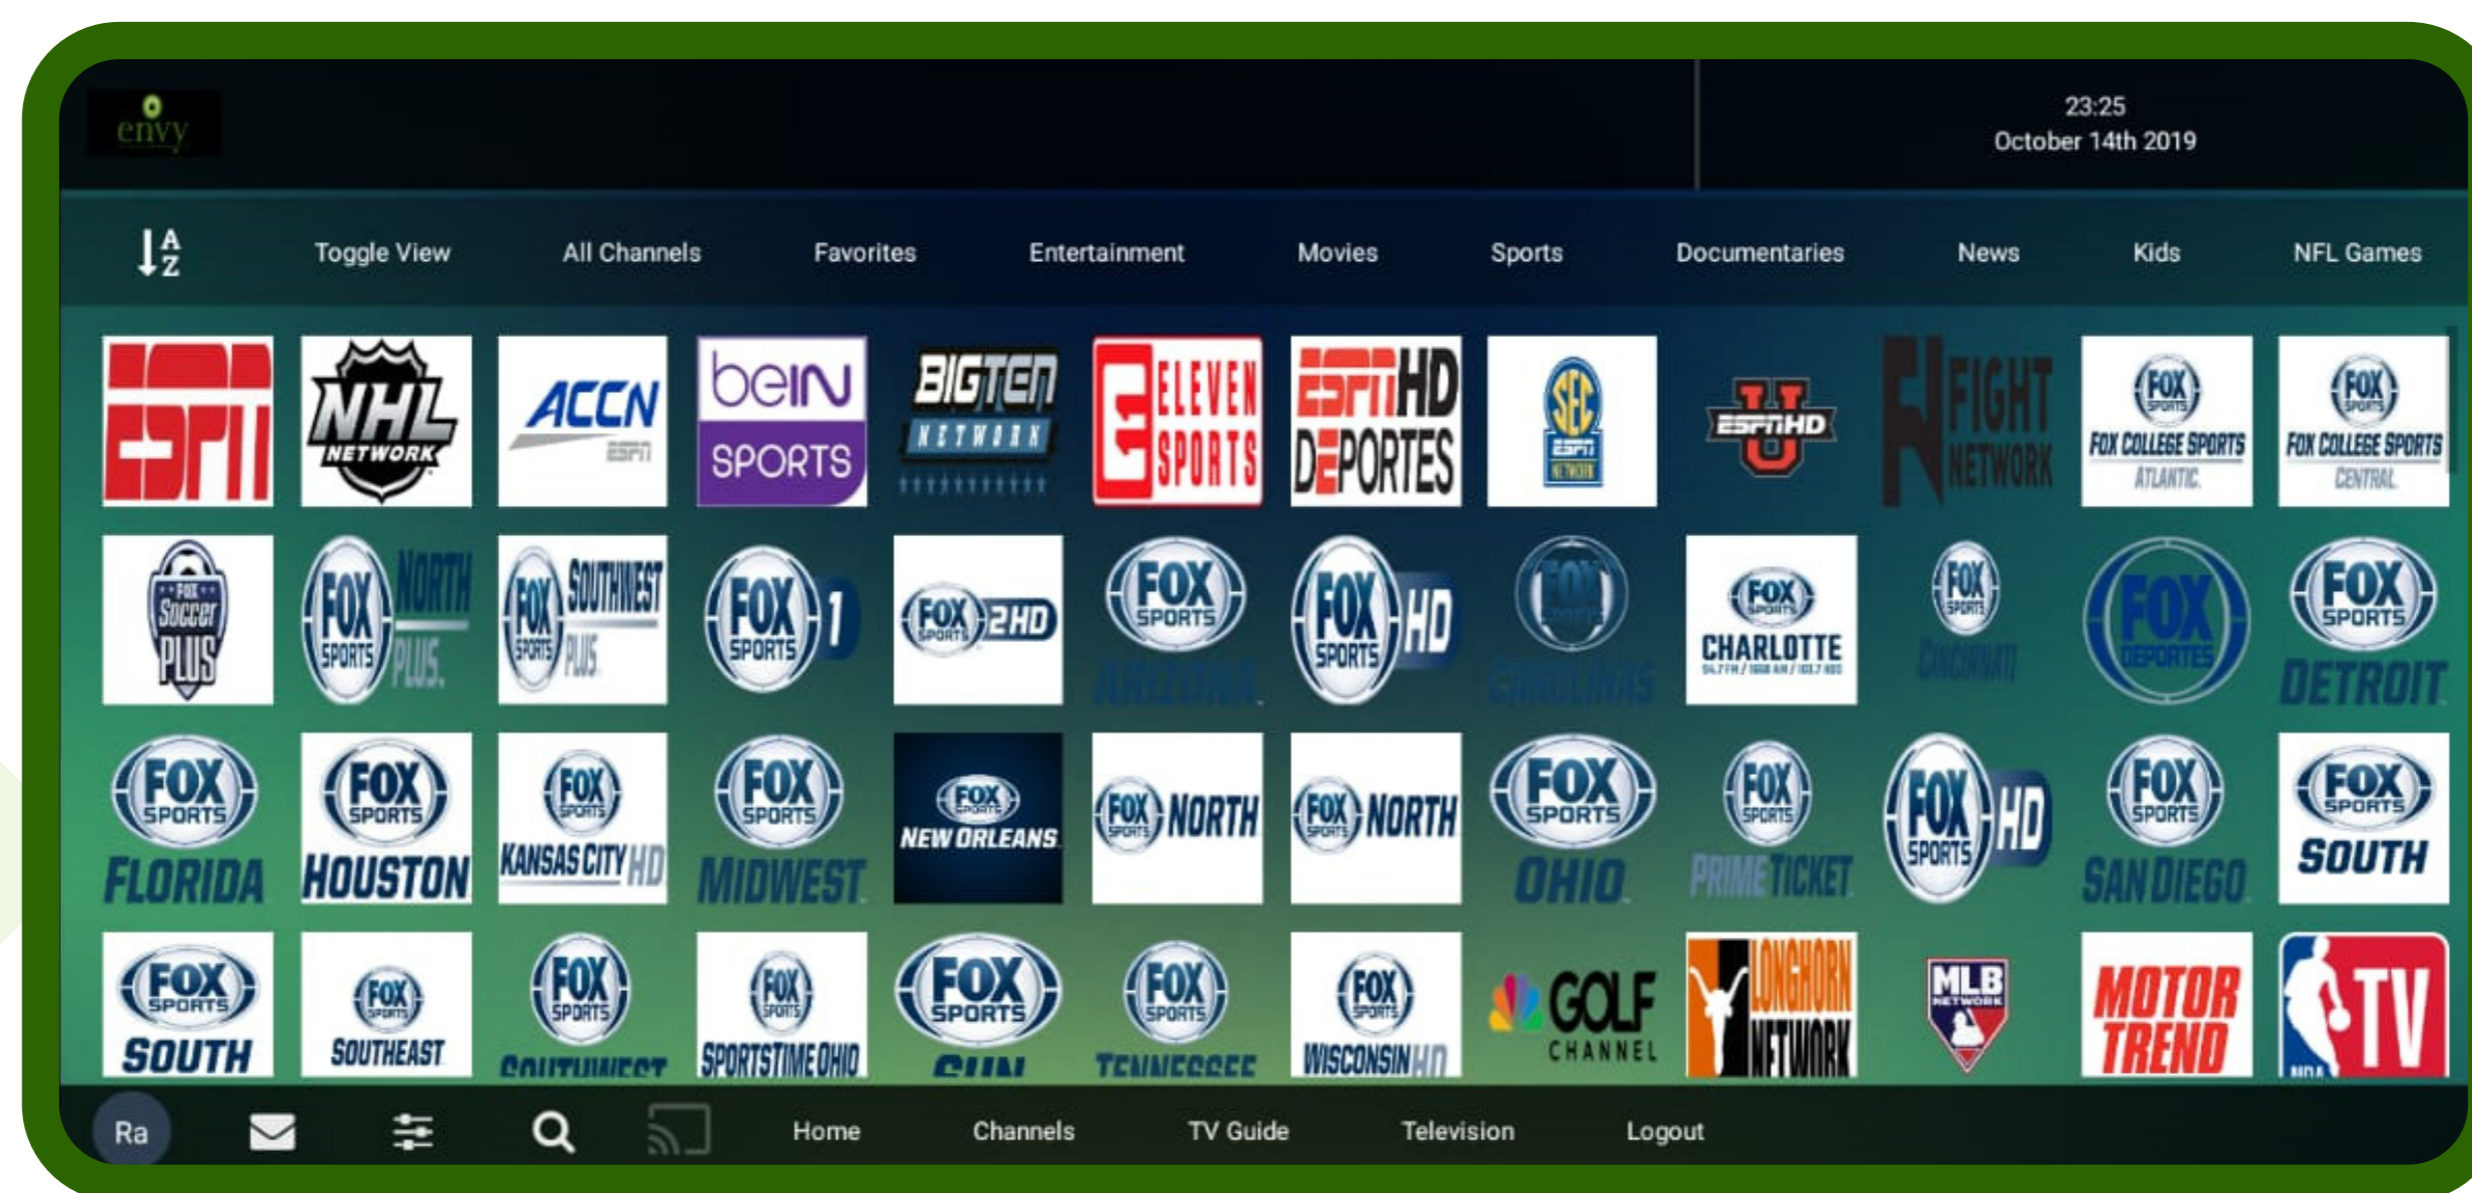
envy

23:25
October 14th 2019

A Z Toggle View All Channels Favorites Entertainment Movies Sports Documentaries News Kids NFL Games

ESPN
NHL NETWORK
ACCN ESPN
beIN SPORTS
BIG TEN NETWORK
ELEVEN SPORTS
ESPN HD DEPORTES
SEC ESPN NETWORK
ESPN HD U
FIGHT NETWORK
FOX SPORTS FOX COLLEGE SPORTS ATLANTIC
FOX SPORTS FOX COLLEGE SPORTS CENTRAL

FOX Soccer PLUS
FOX SPORTS NORTH PLUS
FOX SPORTS SOUTHWEST PLUS
FOX SPORTS 1
FOX SPORTS 2HD
FOX SPORTS ARIZONA
FOX SPORTS HD
FOX SPORTS CAROLINAS
FOX SPORTS CHARLOTTE
FOX SPORTS CINCINNATI
FOX DEPORTES
FOX SPORTS DETROIT

FOX SPORTS FLORIDA
FOX SPORTS HOUSTON
FOX SPORTS KANSAS CITY HD
FOX SPORTS MIDWEST
FOX SPORTS NEW ORLEANS
FOX SPORTS NORTH
FOX SPORTS NORTH
FOX SPORTS OHIO
FOX SPORTS PRIME TICKET
FOX SPORTS HD
FOX SPORTS SAN DIEGO
FOX SPORTS SOUTH

FOX SPORTS SOUTH
FOX SPORTS SOUTHEAST
FOX SPORTS SOUTHWEST
FOX SPORTS SPORTSTIME OHIO
FOX SPORTS SUN
FOX SPORTS TENNESSEE
FOX SPORTS WISCONSIN HD
GOLF CHANNEL
LONGHORN NETWORK
MLB NETWORK
MOTOR TREND
NBA TV

Ra Home Channels TV Guide Television Logout